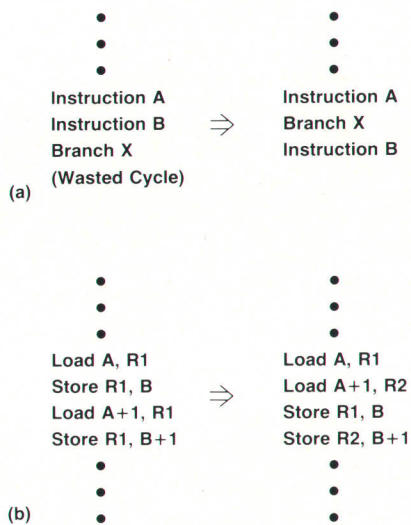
Instruction A
Instruction B
Branch X
(Wasted Cycle)

$\Rightarrow$

Instruction A
Branch X
Instruction B

(a)

Load A, R1
Store R1, B
Load A+1, R1
Store R1, B+1

$\Rightarrow$

Load A, R1
Load A+1, R2
Store R1, B
Store R2, B+1

(b)